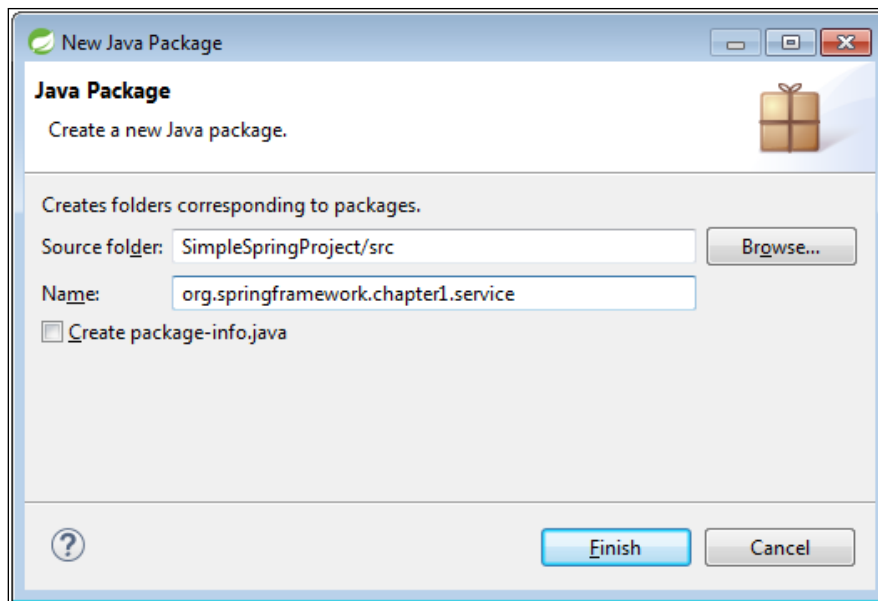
New Java Package

Java Package

Create a new Java package.

Creates folders corresponding to packages.

Source folder: SimpleSpringProject/src

Browse...

Name: org.springframework.chapter1.service

Create package-info.java

?

Finish

Cancel